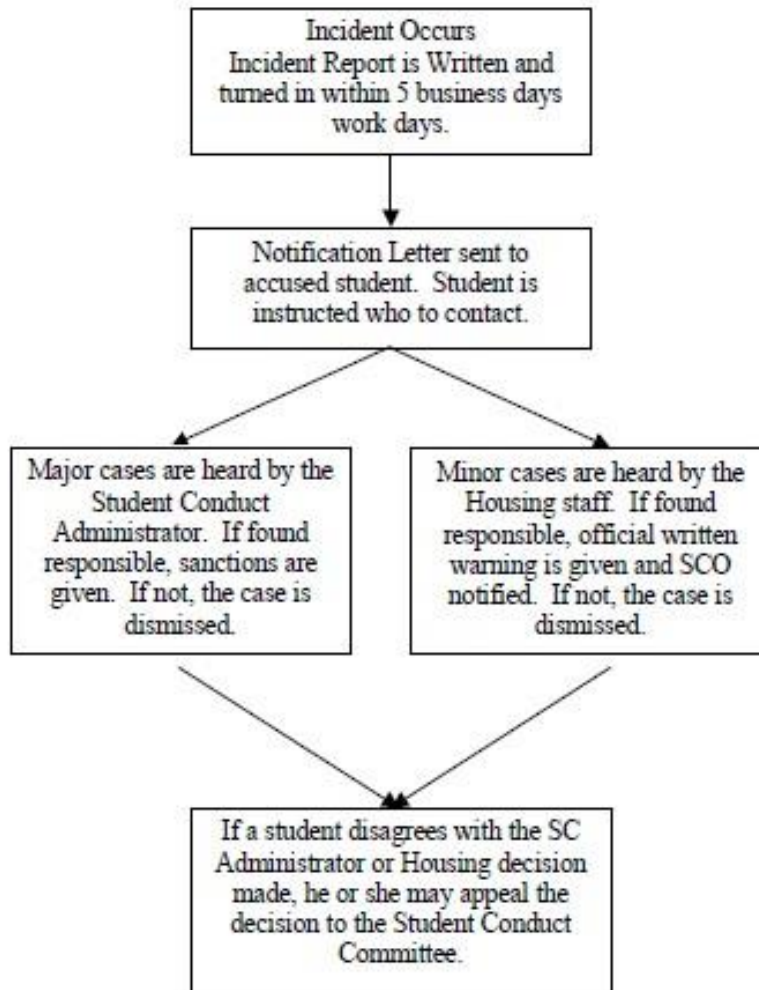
Incident Occurs
Incident Report is Written and turned in within 5 business days work days.

Notification Letter sent to accused student. Student is instructed who to contact.

Major cases are heard by the Student Conduct Administrator. If found responsible, sanctions are given. If not, the case is dismissed.

Minor cases are heard by the Housing staff. If found responsible, official written warning is given and SCO notified. If not, the case is dismissed.

If a student disagrees with the SC Administrator or Housing decision made, he or she may appeal the decision to the Student Conduct Committee.